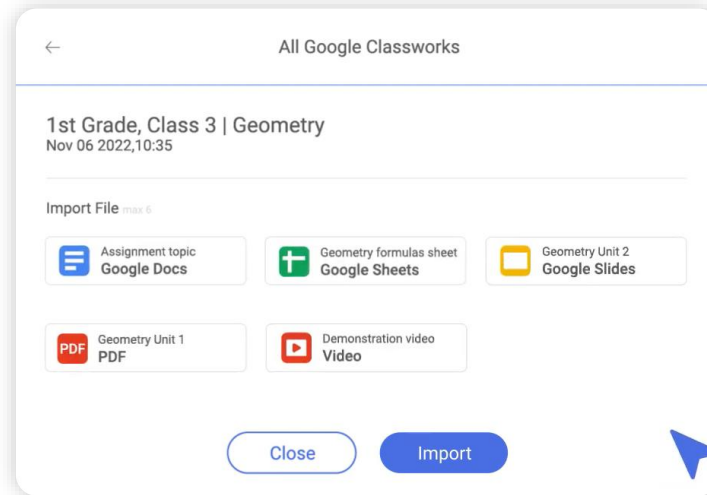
←
All Google Classworks

1st Grade, Class 3 | Geometry
Nov 06 2022,10:35

Import File max 6

Assignment topic
Google Docs

Geometry formulas sheet
Google Sheets

Geometry Unit 2
Google Slides

PDF
Geometry Unit 1
PDF

Demonstration video
Video

Close
Import